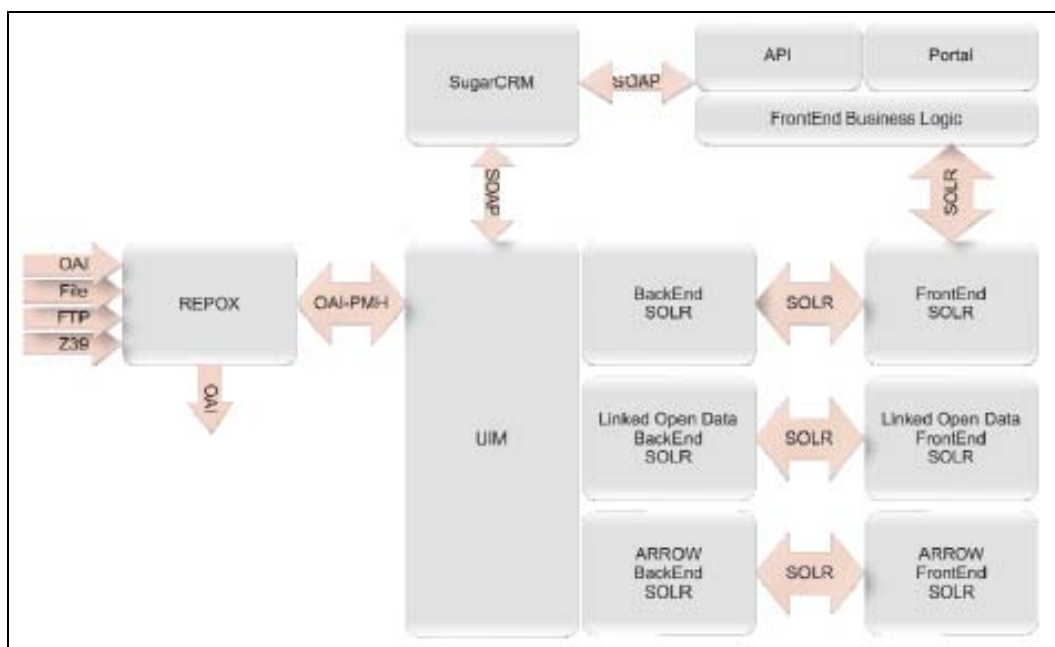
SugarCRM

SOAP

API

Portal

FrontEnd Business Logic

SOAP

SOLR

OAI

File

FTP

Z39

REPOX

OAI-PMH

OAI

UIM

BackEnd SOLR

SOLR

FrontEnd SOLR

Linked Open Data BackEnd SOLR

SOLR

Linked Open Data FrontEnd SOLR

ARROW BackEnd SOLR

SOLR

ARROW FrontEnd SOLR